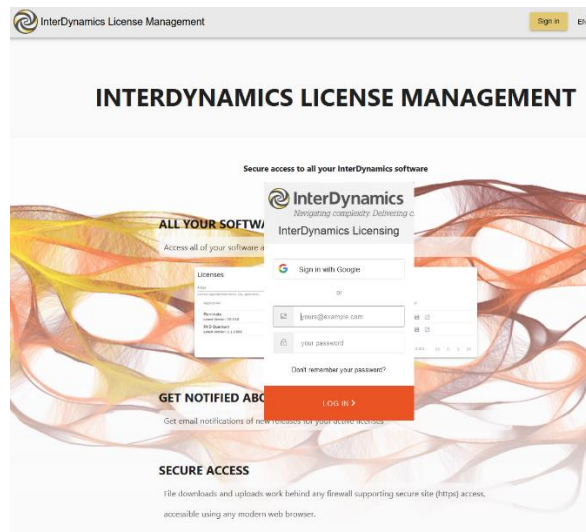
InterDynamics License Management

Sign in

EN

INTERDYNAMICS LICENSE MANAGEMENT

Secure access to all your InterDynamics software

ALL YOUR SOFTWA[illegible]

Access all of your software a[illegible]

Licenses

Plus4 mode

RCD Quantum

InterDynamics

Navigating complexity. Delivering c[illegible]

InterDynamics Licensing

Sign in with Google

or

your@example.com

your password

Don't remember your password?

LOG IN >

GET NOTIFIED ABO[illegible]

Get email notifications of new releases for your active licenses

SECURE ACCESS

File downloads and uploads work behind any firewall supporting secure site (https) access, accessible using any modern web browser.